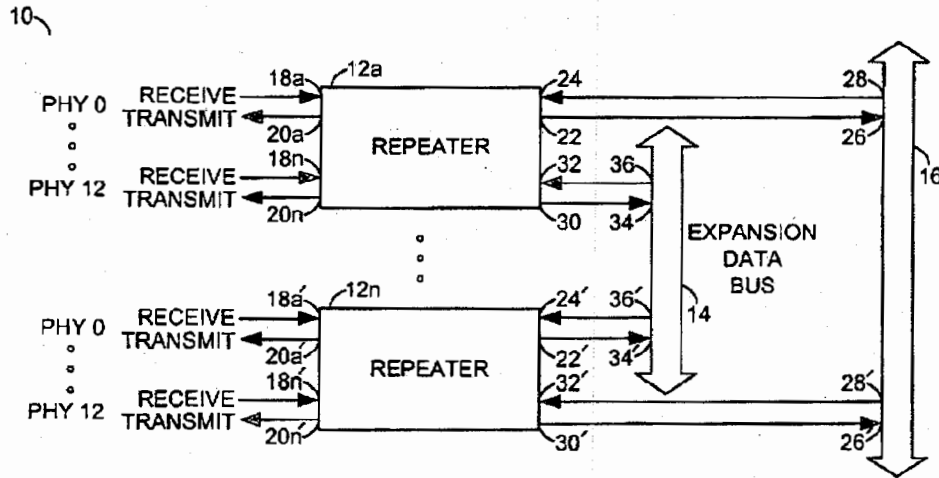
10

PHY 0
RECEIVE
TRANSMIT
18a
12a
20a
REPEATER
24
22
28
26
PHY 12
RECEIVE
TRANSMIT
18n
20n
32
30
36
34
16

EXPANSION
DATA
BUS
14

PHY 0
RECEIVE
TRANSMIT
18a'
12n
20a'
REPEATER
24'
22'
36'
34'
PHY 12
RECEIVE
TRANSMIT
18n'
20n'
32'
30'
28'
26'